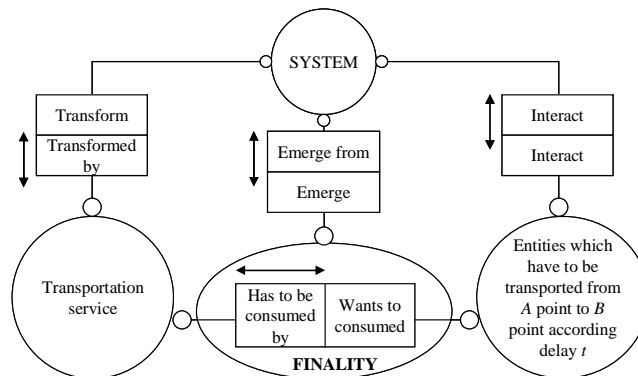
SYSTEM

Transform

Transformed by

Emerge from

Emerge

Interact

Interact

Transportation service

Has to be consumed by

Wants to consumed

FINALITY

Entities which have to be transported from $A$ point to $B$ point according delay $t$